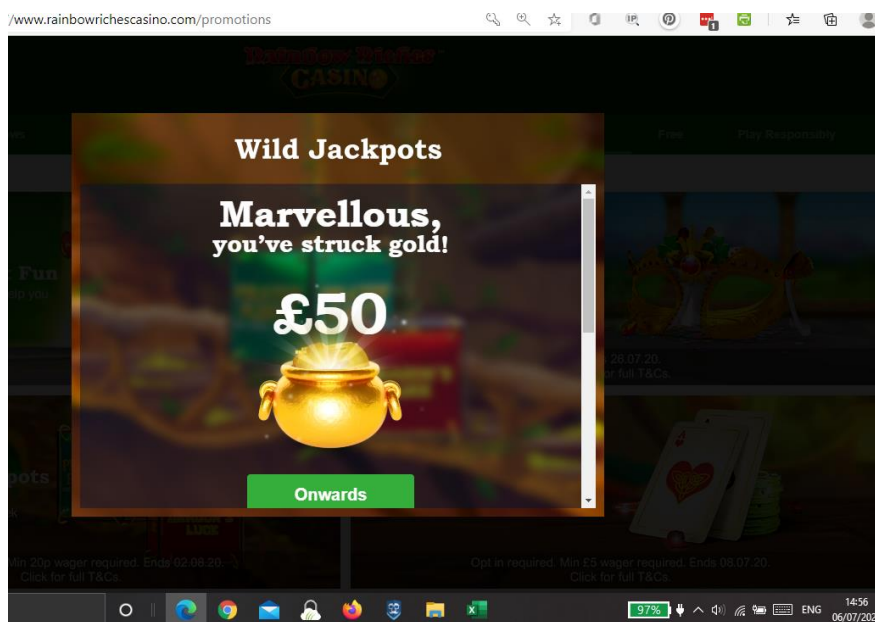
/www.rainbowrichescasino.com/promotions

Rainbow Riches CASINO

Free

Play Responsibly

Wild Jackpots

Marvellous, you've struck gold!

£50

Onwards

Fun

up you

pots

26.07.20.

for full T&Cs.

Min 20p wager required. Ends 02.08.20.

Click for full T&Cs.

Opt in required. Min £5 wager required. Ends 08.07.20.

Click for full T&Cs.

97%

ENG

14:56

06/07/202